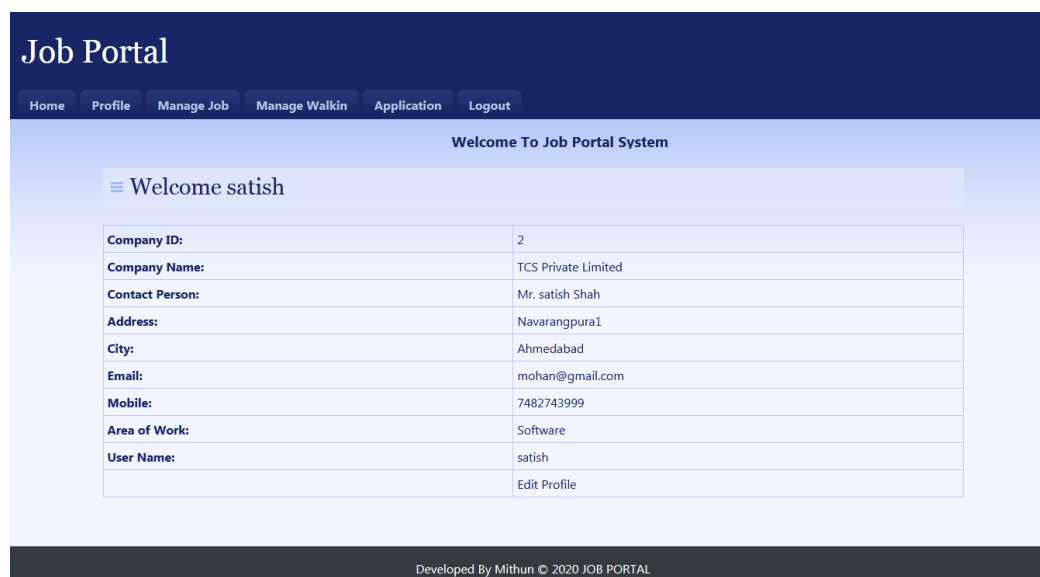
Job Portal

Home Profile Manage Job Manage Walkin Application Logout

Welcome To Job Portal System

≡ Welcome satish

| | |
|---|---|
| Company ID: | 2 |
| Company Name: | TCS Private Limited |
| Contact Person: | Mr. satish Shah |
| Address: | Navarangpura1 |
| City: | Ahmedabad |
| Email: | mohan@gmail.com |
| Mobile: | 7482743999 |
| Area of Work: | Software |
| User Name: | satish |
| | Edit Profile |

Developed By Mithun © 2020 JOB PORTAL